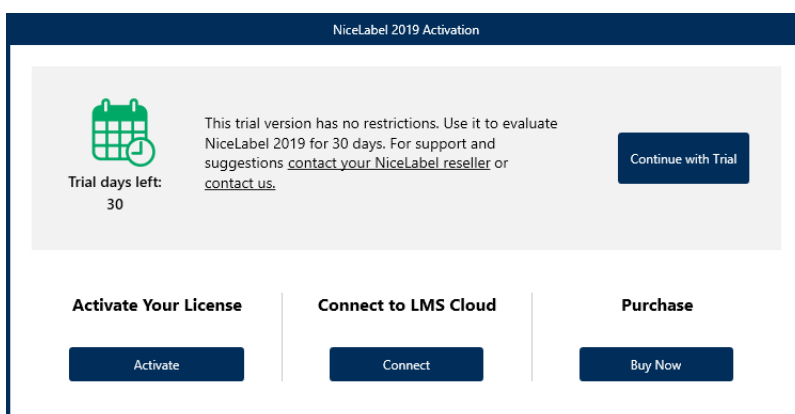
NiceLabel 2019 Activation

Trial days left:
30

This trial version has no restrictions. Use it to evaluate NiceLabel 2019 for 30 days. For support and suggestions contact your NiceLabel reseller or contact us.

Continue with Trial

Activate Your License

Activate

Connect to LMS Cloud

Connect

Purchase

Buy Now